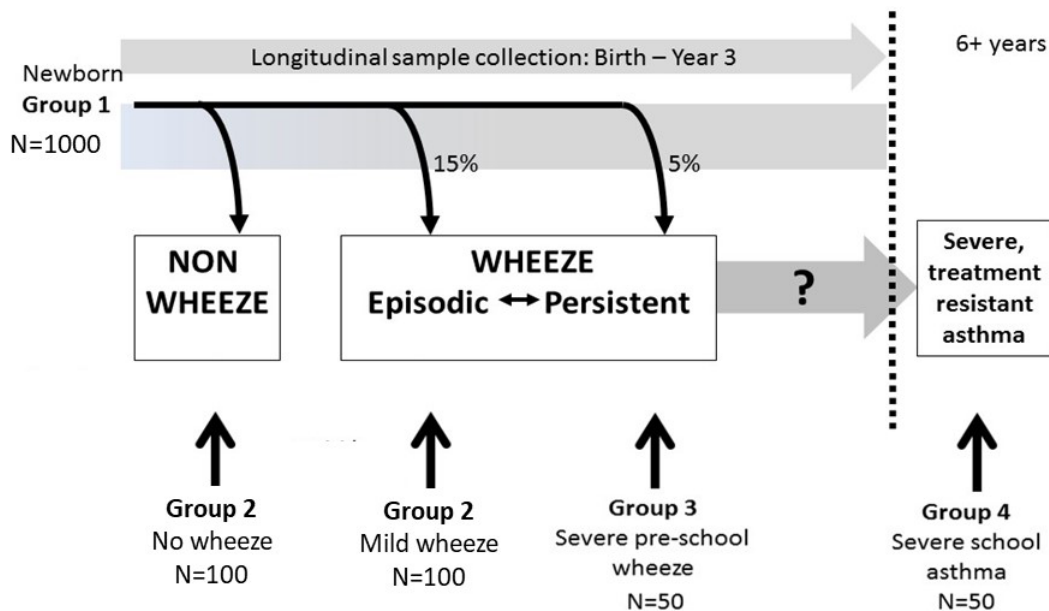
Longitudinal sample collection: Birth – Year 3

6+ years

Newborn
**Group 1**
N=1000

15%

5%

**NON WHEEZE**

**WHEEZE**
**Episodic ↔ Persistent**

**?**

**Severe, treatment resistant asthma**

**Group 2**
No wheeze
N=100

**Group 2**
Mild wheeze
N=100

**Group 3**
Severe pre-school wheeze
N=50

**Group 4**
Severe school asthma
N=50